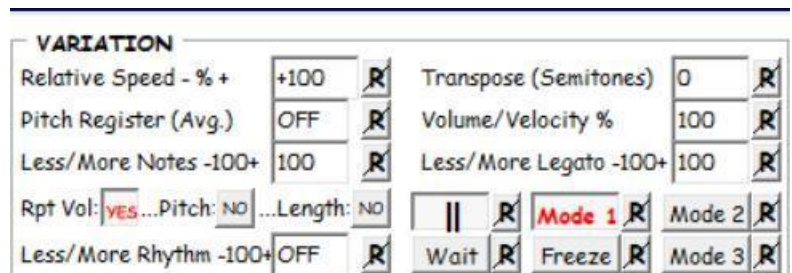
VARIATION

Relative Speed - % + +100 R
Transpose (Semitones) 0 R
Pitch Register (Avg.) OFF R
Volume/Velocity % 100 R
Less/More Notes -100+ 100 R
Less/More Legato -100+ 100 R
Rpt Vol: YES ...Pitch: NO ...Length: NO
|| R Mode 1 R Mode 2 R
Less/More Rhythm -100+ OFF R
Wait R Freeze R Mode 3 R